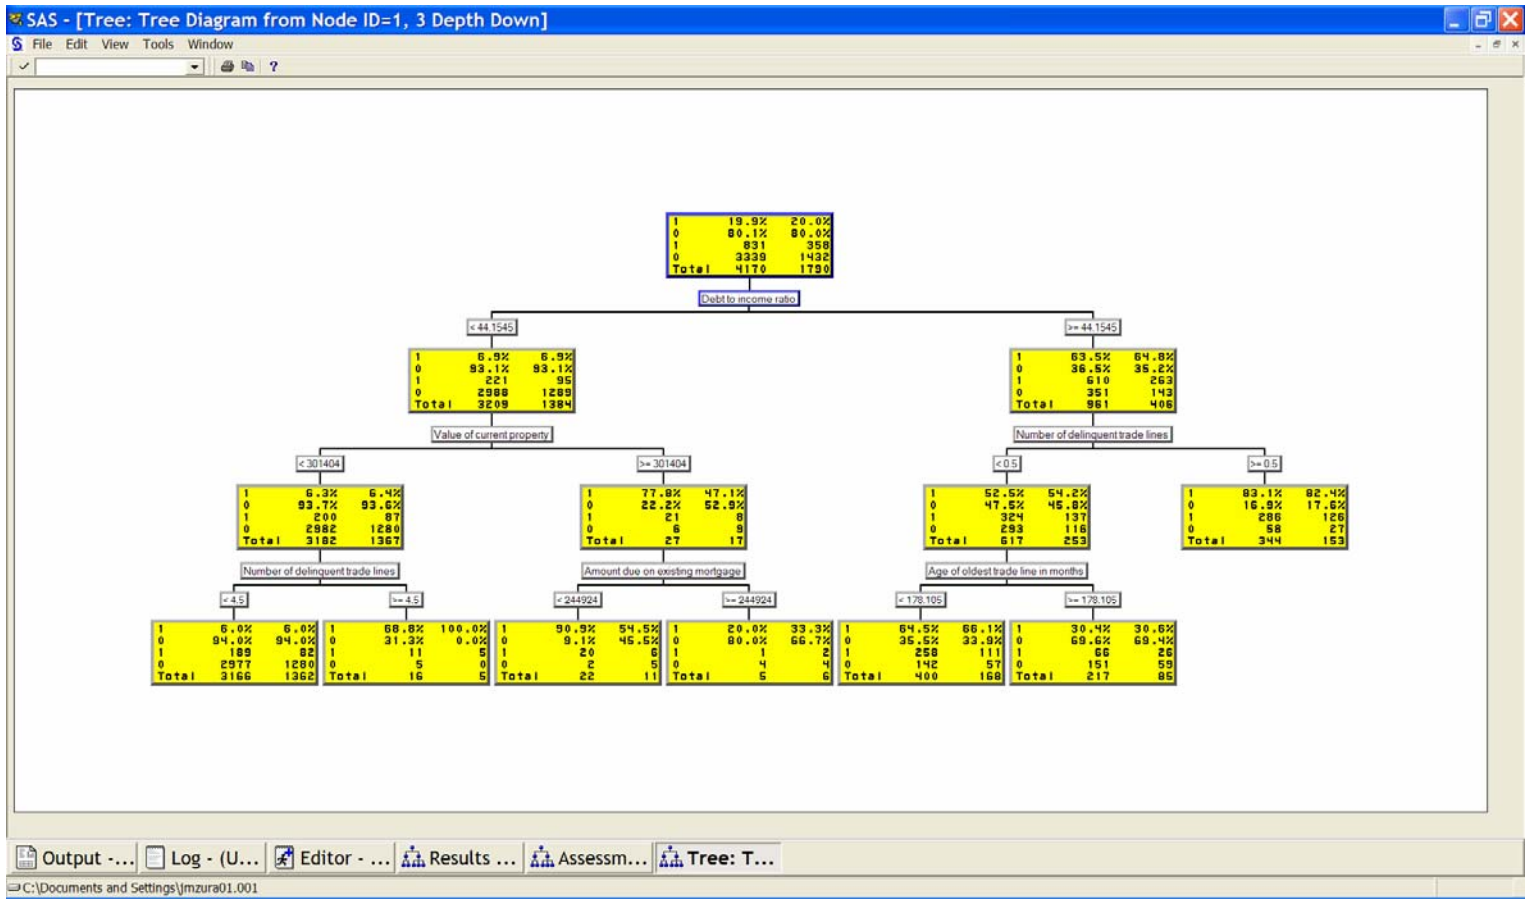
SAS - [Tree: Tree Diagram from Node ID=1, 3 Depth Down]

File Edit View Tools Window

?

| | | |
|---|---|---|
| 1 | 19.9% | 20.0% |
| 0 | 80.1% | 80.0% |
| 1 | 831 | 358 |
| 0 | 3339 | 1432 |
| Total | 4170 | 1790 |

Debt to income ratio

< 44.1545

| | | |
|---|---|---|
| 1 | 6.9% | 6.9% |
| 0 | 93.1% | 93.1% |
| 1 | 221 | 95 |
| 0 | 2988 | 1289 |
| Total | 3209 | 1384 |

Value of current property

< 301404

| | | |
|---|---|---|
| 1 | 6.3% | 6.4% |
| 0 | 93.7% | 93.6% |
| 1 | 200 | 87 |
| 0 | 2982 | 1280 |
| Total | 3182 | 1367 |

Number of delinquent trade lines

< 4.5

| | | |
|---|---|---|
| 1 | 6.0% | 6.0% |
| 0 | 94.0% | 94.0% |
| 1 | 189 | 82 |
| 0 | 2977 | 1280 |
| Total | 3166 | 1362 |

>= 4.5

| | | |
|---|---|---|
| 1 | 68.8% | 100.0% |
| 0 | 31.3% | 0.0% |
| 1 | 11 | 5 |
| 0 | 5 | 0 |
| Total | 16 | 5 |

>= 301404

| | | |
|---|---|---|
| 1 | 77.8% | 47.1% |
| 0 | 22.2% | 52.9% |
| 1 | 21 | 8 |
| 0 | 6 | 9 |
| Total | 27 | 17 |

Amount due on existing mortgage

< 244924

| | | |
|---|---|---|
| 1 | 90.9% | 54.5% |
| 0 | 9.1% | 45.5% |
| 1 | 20 | 6 |
| 0 | 2 | 5 |
| Total | 22 | 11 |

>= 244924

| | | |
|---|---|---|
| 1 | 20.0% | 33.3% |
| 0 | 80.0% | 66.7% |
| 1 | 1 | 2 |
| 0 | 4 | 4 |
| Total | 5 | 6 |

>= 44.1545

| | | |
|---|---|---|
| 1 | 63.5% | 64.8% |
| 0 | 36.5% | 35.2% |
| 1 | 610 | 263 |
| 0 | 351 | 143 |
| Total | 961 | 406 |

Number of delinquent trade lines

< 0.5

| | | |
|---|---|---|
| 1 | 52.5% | 54.2% |
| 0 | 47.5% | 45.8% |
| 1 | 324 | 137 |
| 0 | 293 | 116 |
| Total | 617 | 253 |

Age of oldest trade line in months

< 178.105

| | | |
|---|---|---|
| 1 | 64.5% | 66.1% |
| 0 | 35.5% | 33.9% |
| 1 | 258 | 111 |
| 0 | 142 | 57 |
| Total | 400 | 168 |

>= 178.105

| | | |
|---|---|---|
| 1 | 30.4% | 30.6% |
| 0 | 69.6% | 69.4% |
| 1 | 66 | 26 |
| 0 | 151 | 59 |
| Total | 217 | 85 |

>= 0.5

| | | |
|---|---|---|
| 1 | 83.1% | 82.4% |
| 0 | 16.9% | 17.6% |
| 1 | 286 | 126 |
| 0 | 58 | 27 |
| Total | 344 | 153 |

Output -... Log - (U... Editor - ... Results ... Assessm... Tree: T...

C:\Documents and Settings\jmzura01.001